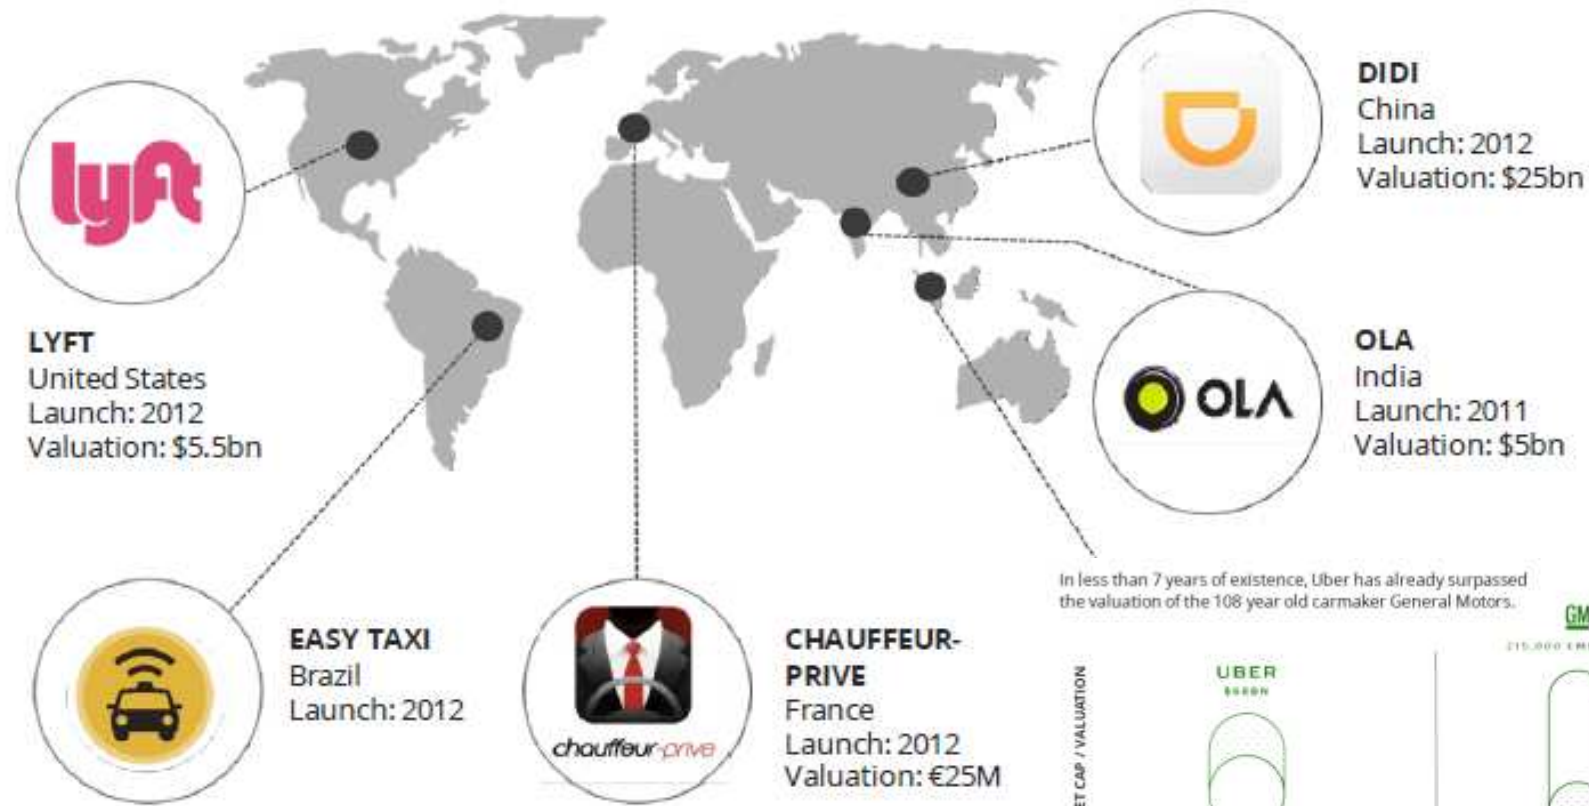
lyft

LYFT
United States
Launch: 2012
Valuation: $5.5bn

DIDI
China
Launch: 2012
Valuation: $25bn

OLA

OLA
India
Launch: 2011
Valuation: $5bn

EASY TAXI
Brazil
Launch: 2012

chauffeur-privé

CHAUFFEUR-PRIVE
France
Launch: 2012
Valuation: €25M

In less than 7 years of existence, Uber has already surpassed the valuation of the 108 year old carmaker General Motors.

GM

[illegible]

ET CAP / VALUATION

UBER
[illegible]